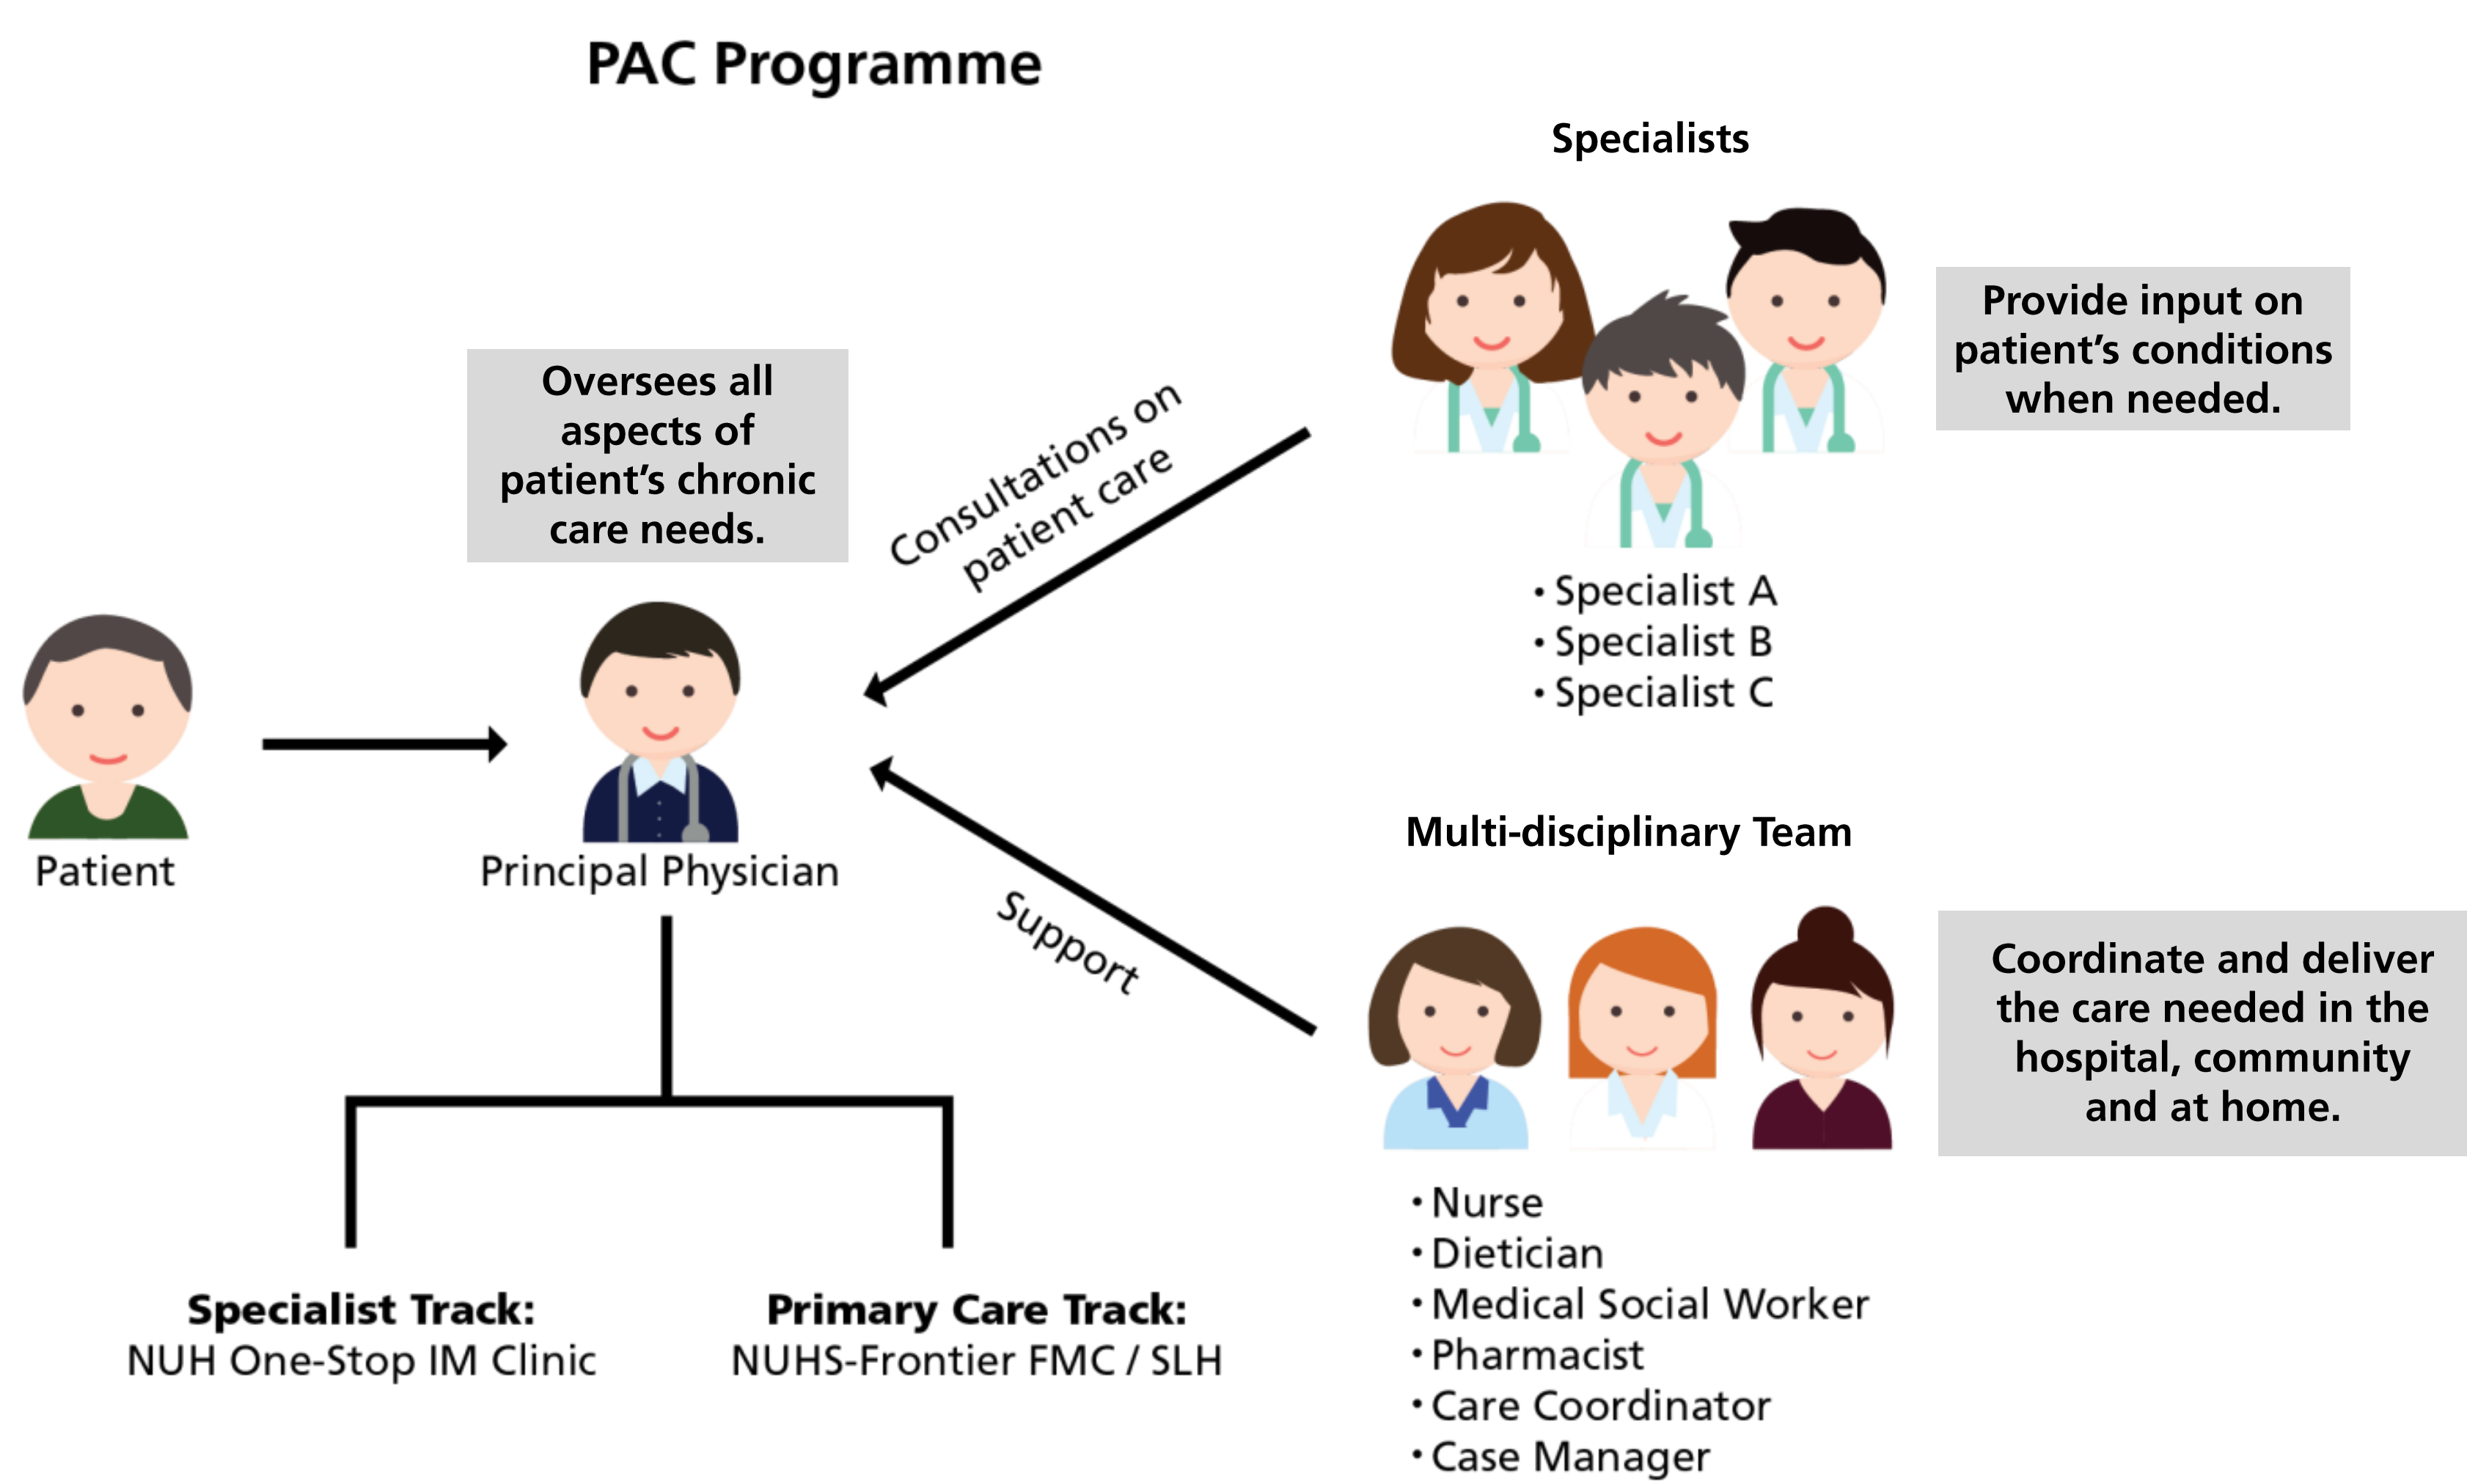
PAC Programme

Oversees all aspects of patient’s chronic care needs.

Patient

Principal Physician

Consultations on patient care

Support

Specialists

Provide input on patient’s conditions when needed.

• Specialist A
• Specialist B
• Specialist C

Multi-disciplinary Team

Coordinate and deliver the care needed in the hospital, community and at home.

• Nurse
• Dietician
• Medical Social Worker
• Pharmacist
• Care Coordinator
• Case Manager

**Specialist Track:**
NUH One-Stop IM Clinic

**Primary Care Track:**
NUHS-Frontier FMC / SLH